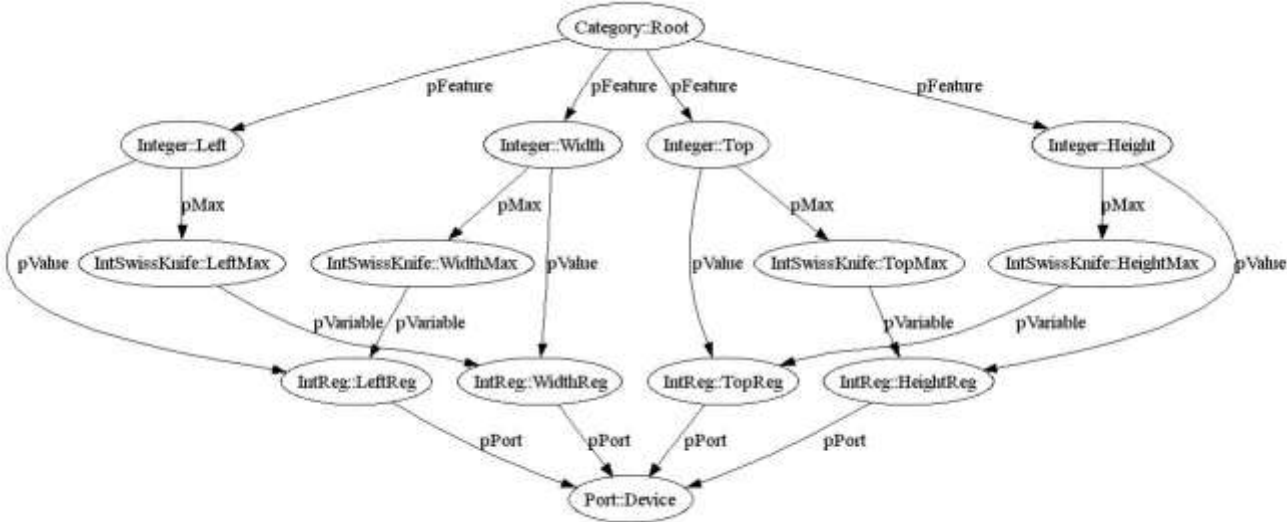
Category::Root

pFeature
pFeature
pFeature
pFeature

Integer::Left
Integer::Width
Integer::Top
Integer::Height

pMax
pMax
pMax
pMax

pValue
IntSwissKnife::LeftMax
IntSwissKnife::WidthMax
pValue
pValue
IntSwissKnife::TopMax
IntSwissKnife::HeightMax
pValue

pVariable
pVariable
pVariable
pVariable

IntReg::LeftReg
IntReg::WidthReg
IntReg::TopReg
IntReg::HeightReg

pPort
pPort
pPort
pPort

Port::Device